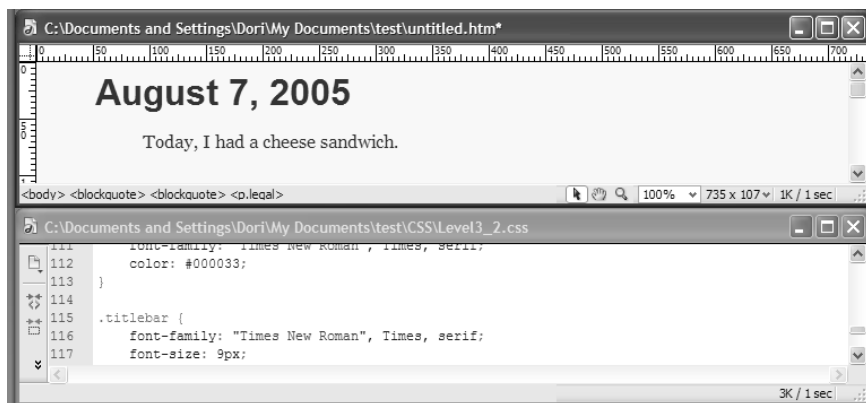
C:\Documents and Settings\Dori\My Documents\test\untitled.htm*

0 50 100 150 200 250 300 350 400 450 500 550 600 650 700

August 7, 2005

Today, I had a cheese sandwich.

<body> <blockquote> <blockquote> <p.legal>

100% 735 x 107 1K / 1 sec

C:\Documents and Settings\Dori\My Documents\test\CSS\Level3_2.css

111 font-family: "Times New Roman", Times, serif;
112 color: #000033;
113 }
114
115 .titlebar {
116 font-family: "Times New Roman", Times, serif;
117 font-size: 9px;

3K / 1 sec